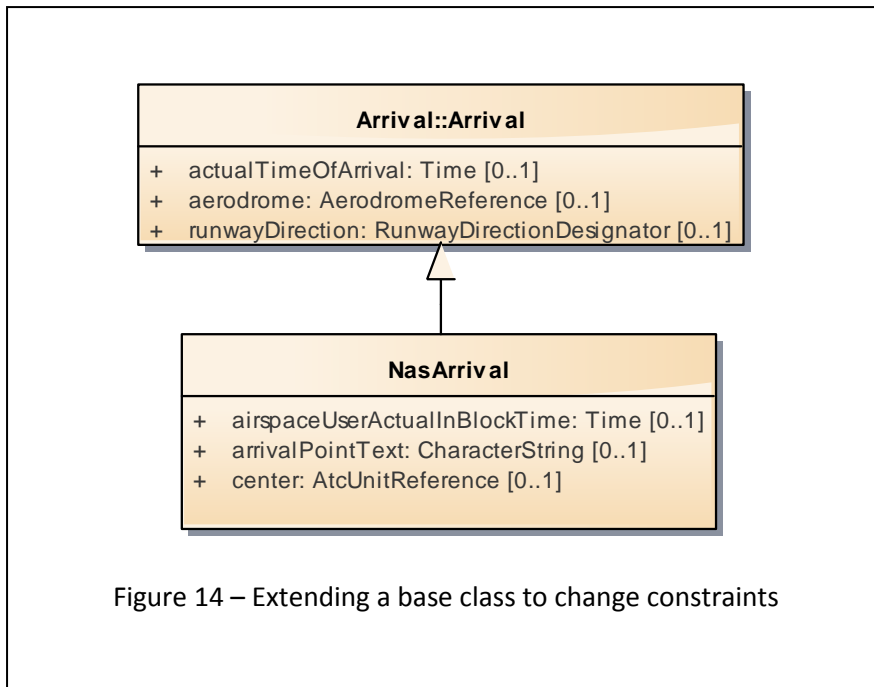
Arrival::Arrival

+ actualTimeOfArrival: Time [0..1]
+ aerodrome: AerodromeReference [0..1]
+ runwayDirection: RunwayDirectionDesignator [0..1]

NasArrival

+ airspaceUserActualInBlockTime: Time [0..1]
+ arrivalPointText: CharacterString [0..1]
+ center: AtcUnitReference [0..1]

Figure 14 – Extending a base class to change constraints